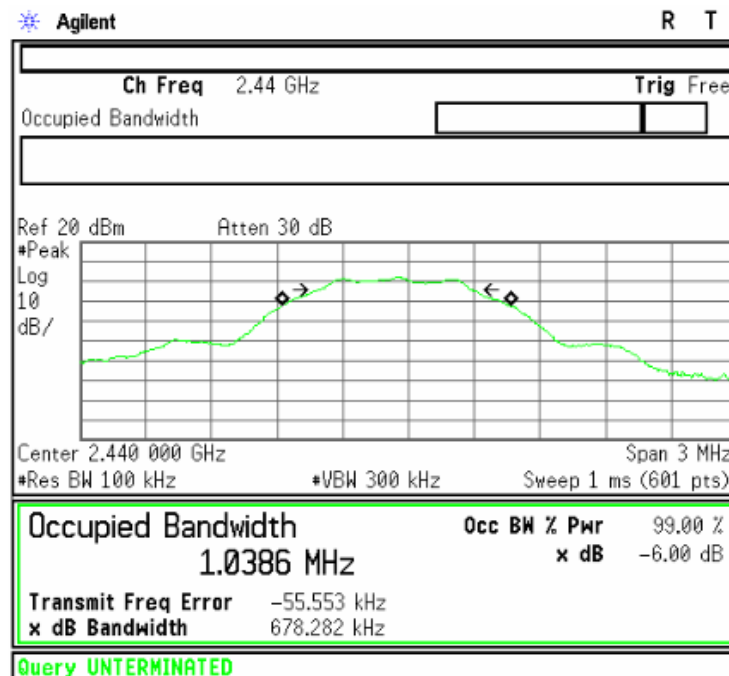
Agilent R T

Ch Freq 2.44 GHz Trig Free

Occupied Bandwidth

Ref 20 dBm Atten 30 dB
#Peak
Log
10
dB/

Center 2.440 000 GHz Span 3 MHz
#Res BW 100 kHz #VBW 300 kHz Sweep 1 ms (601 pts)

Occupied Bandwidth
1.0386 MHz

Occ BW % Pwr 99.00 %
x dB -6.00 dB

Transmit Freq Error -55.553 kHz
x dB Bandwidth 678.282 kHz

Query UNTERMINATED